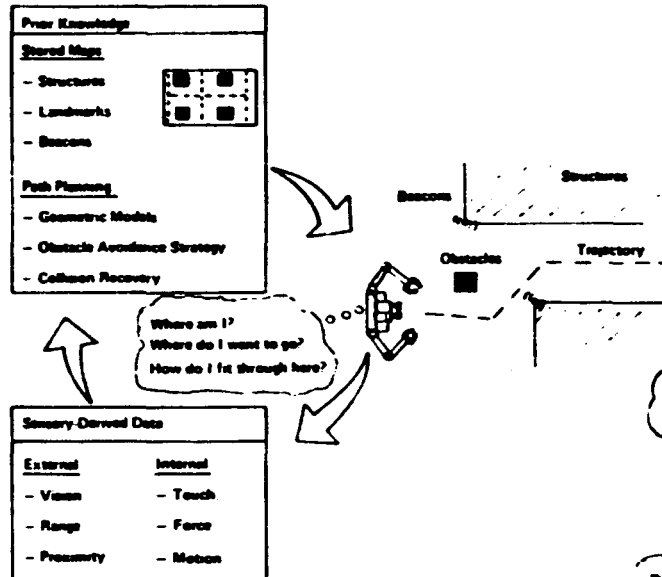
Prior Knowledge

Stored Maps

– Structures

– Landmarks

– Beacons

Path Planning

– Geometric Models

– Obstacle Avoidance Strategy

– Collision Recovery

Where am I?
Where do I want to go?
How do I fit through here?

Sensory-Derived Data

| External | Internal |
|---|---|
| – Vision | – Touch |
| – Range | – Force |
| – Proximity | – Motion |

Beacons

Structures

Obstacles

Trajectory